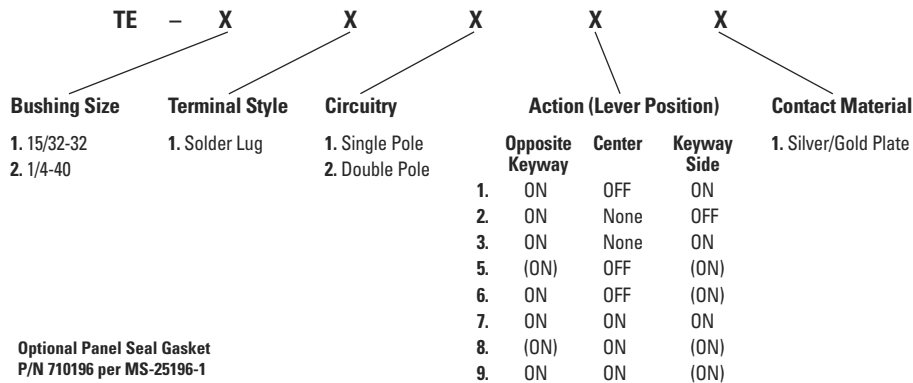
TE – X X X X X

Bushing Size
1. 15/32-32
2. 1/4-40

Terminal Style
1. Solder Lug

Circuitry
1. Single Pole
2. Double Pole

Action (Lever Position)

| | Opposite Keyway | Center | Keyway Side |
|---|---|---|---|
| 1. | ON | OFF | ON |
| 2. | ON | None | OFF |
| 3. | ON | None | ON |
| 5. | (ON) | OFF | (ON) |
| 6. | ON | OFF | (ON) |
| 7. | ON | ON | ON |
| 8. | (ON) | ON | (ON) |
| 9. | ON | ON | (ON) |

Contact Material
1. Silver/Gold Plate

Optional Panel Seal Gasket
P/N 710196 per MS-25196-1